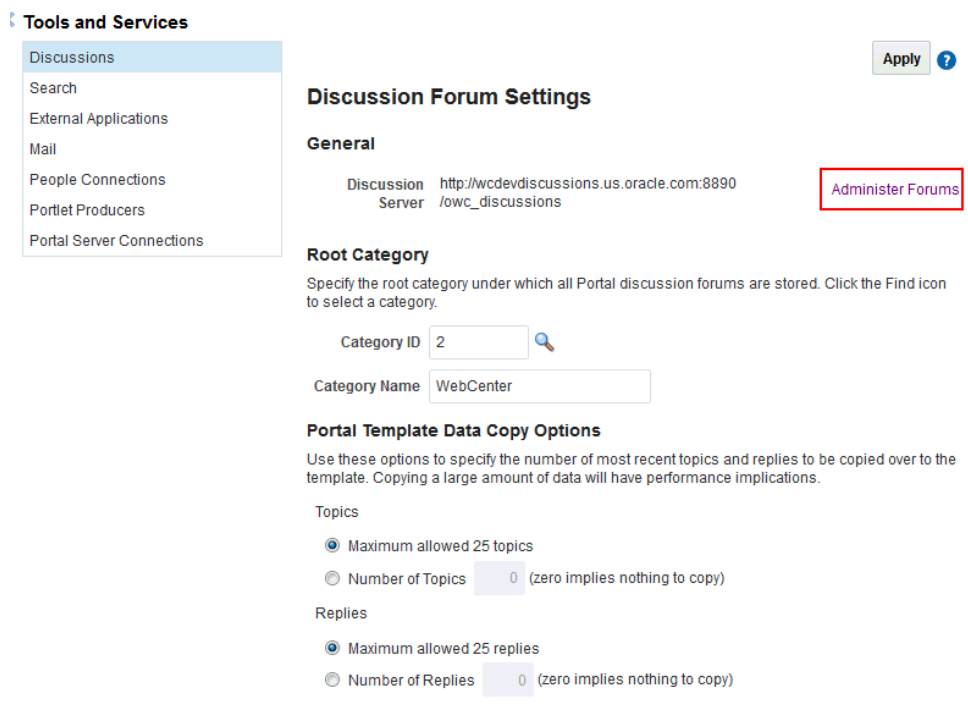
Tools and Services

Discussions
Search
External Applications
Mail
People Connections
Portlet Producers
Portal Server Connections

Apply

Discussion Forum Settings

General

Discussion Server http://wcdevdiscussions.us.oracle.com:8890/owc_discussions

Administer Forums

Root Category

Specify the root category under which all Portal discussion forums are stored. Click the Find icon to select a category.

Category ID 2

Category Name WebCenter

Portal Template Data Copy Options

Use these options to specify the number of most recent topics and replies to be copied over to the template. Copying a large amount of data will have performance implications.

Topics

Maximum allowed 25 topics

Number of Topics 0 (zero implies nothing to copy)

Replies

Maximum allowed 25 replies

Number of Replies 0 (zero implies nothing to copy)